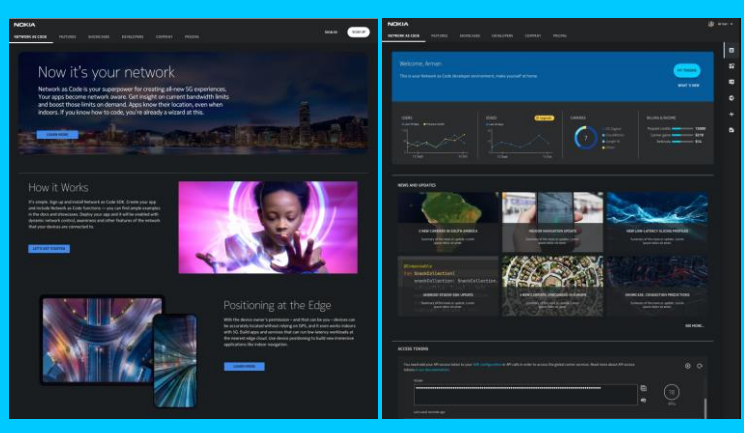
NOKIA

NETWORK AS CODE FEATURES SHOWCASES DEVELOPERS COMPANY PRICING

SIGN IN SIGN UP

Now it's your network

Network as Code is your superpower for creating all-new 5G experiences. Your apps become network aware. Get insight on current bandwidth limits and boost those limits on demand. Apps know their location, even when indoors. If you know how to code, you're already a wizard at this.

LEARN MORE

How it Works

It's simple. Sign up and install Network as Code SDK. Create your app and include Network as Code functions — or you can find simple examples in the docs and showcases. Deploy your app and it will be enabled with dynamic network control, awareness and other features of the network that your devices are connected to.

LET'S GET STARTED

Positioning at the Edge

With the device owner's permission – and then can be you – devices can be accurately located without relying on GPS, and it even works indoors with 5G. Build apps and services that can run low-latency workloads at the nearest edge cloud. Use device positioning to build new immersive applications like indoor navigation.

LEARN MORE

NOKIA

NETWORK AS CODE FEATURES SHOWCASES DEVELOPERS COMPANY PRICING

Welcome, Arman

This is your Network as Code developer environment, make yourself at home.

GET TOKENS

WHAT'S NEW

USERS

DEVICES

CARRIERS

BILLING & INCOME

NEWS AND UPDATES

5 NEW CARRIERS IN SOUTH AMERICA

INDOOR NAVIGATION UPDATE

NEW LOW-LATENCY SLICING FEATURE

ANDROID STUDIO SDK UPDATE

5 NEW CARRIERS IN SOUTH AMERICA

ADVANCED CONNECTIVITY PROJECTIONS

SEE MORE

ACCESS TOKENS